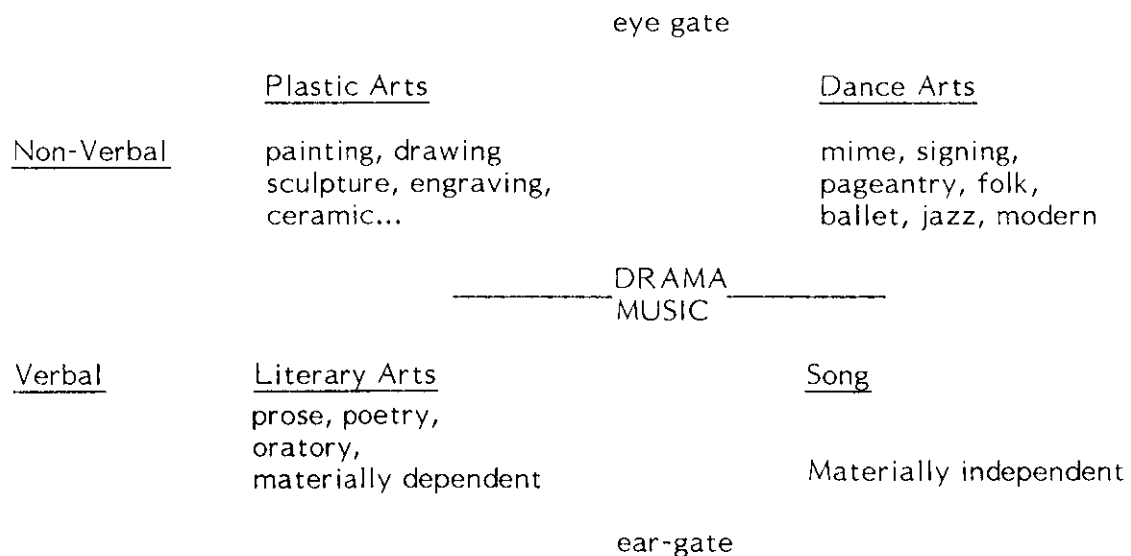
eye gate

Plastic Arts

Dance Arts

Non-Verbal

painting, drawing
sculpture, engraving,
ceramic...

mime, signing,
pageantry, folk,
ballet, jazz, modern

DRAMA
MUSIC

Verbal

Literary Arts

Song

prose, poetry,
oratory,
materially dependent

Materially independent

ear-gate